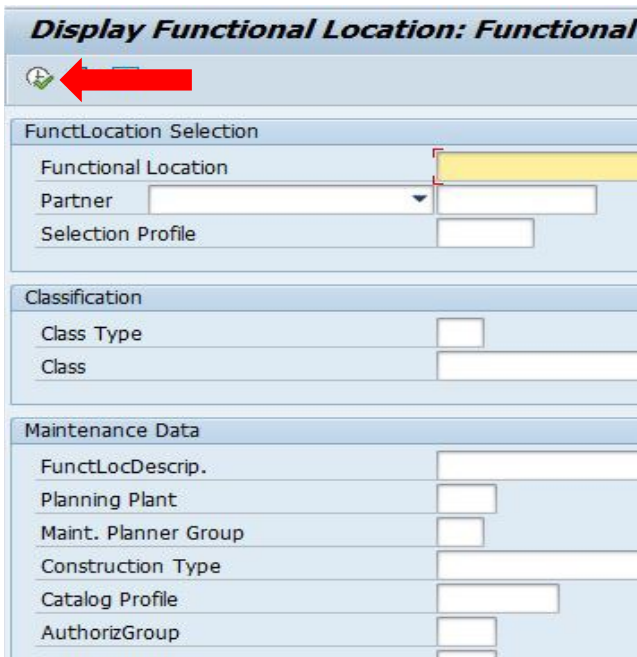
Display Functional Location: Functional

FunctLocation Selection
Functional Location
Partner
Selection Profile

Classification
Class Type
Class

Maintenance Data
FunctLocDescrip.
Planning Plant
Maint. Planner Group
Construction Type
Catalog Profile
AuthorizGroup